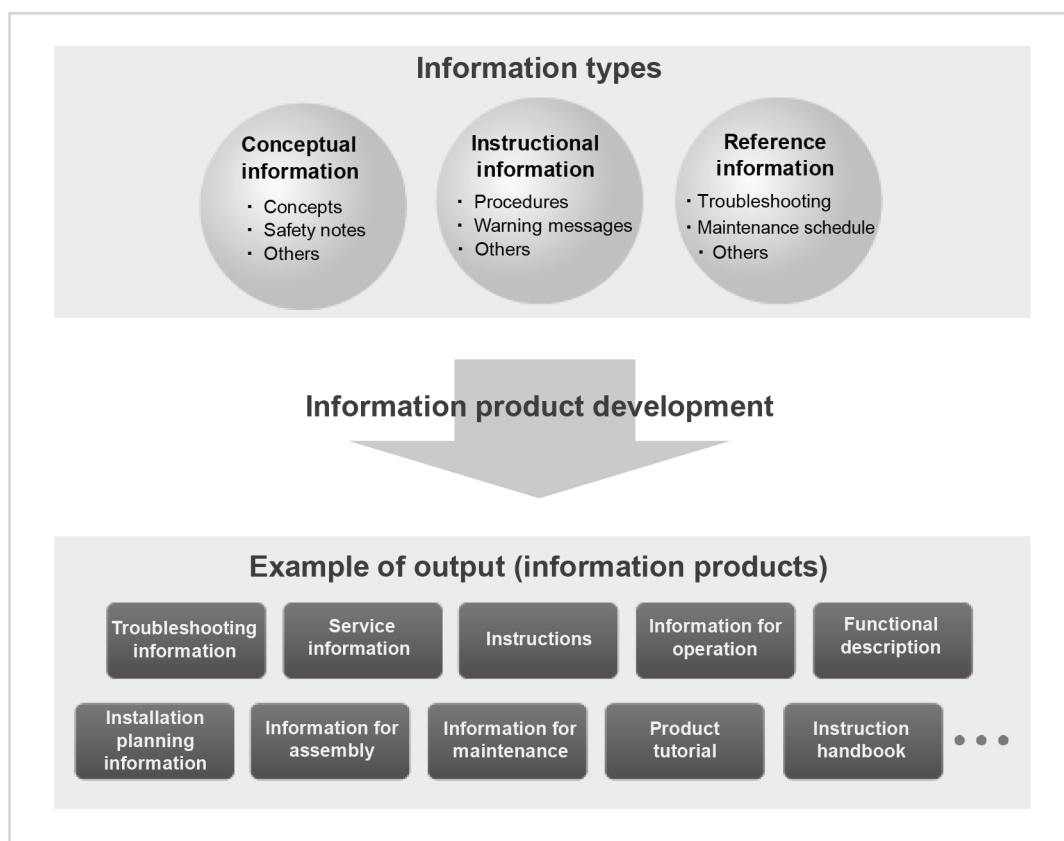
Information types

Conceptual information
・ Concepts
・ Safety notes
・ Others

Instructional information
・ Procedures
・ Warning messages
・ Others

Reference information
・ Troubleshooting
・ Maintenance schedule
・ Others

Information product development

Example of output (information products)

Troubleshooting information

Service information

Instructions

Information for operation

Functional description

Installation planning information

Information for assembly

Information for maintenance

Product tutorial

Instruction handbook

• • •